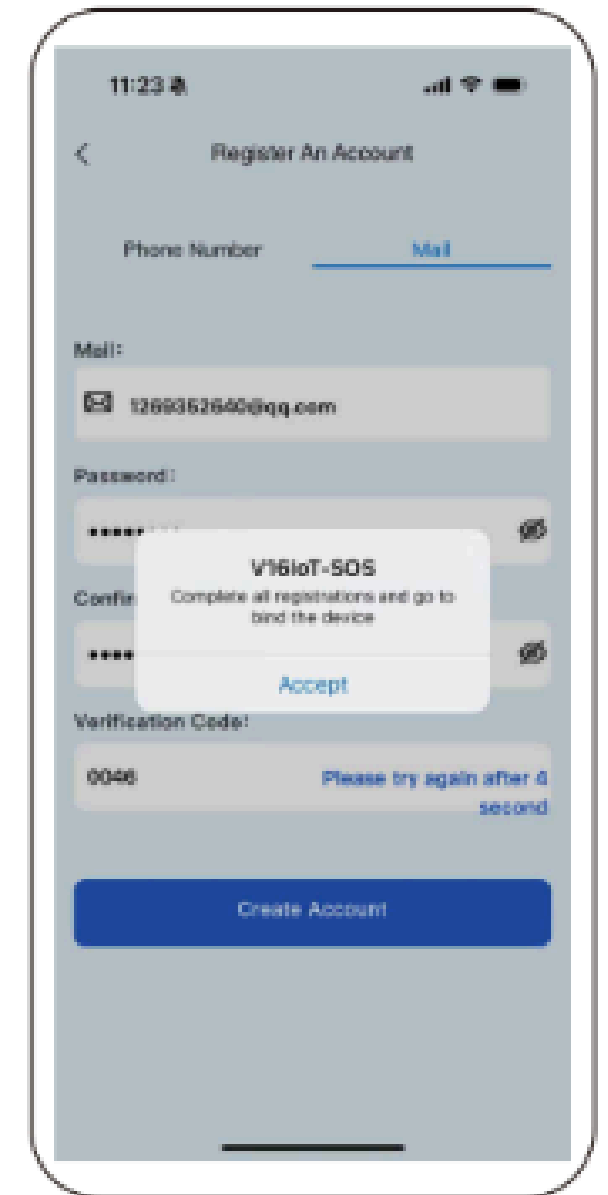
11:23

<

Register An Account

Phone Number

Mail

Mail:

1269352640@qq.com

Password:

••••••

V16IoT-SOS

Complete all registrations and go to bind the device

Confir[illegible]

••••

Accept

Verification Code:

0046

Please try again after 4 second

Create Account